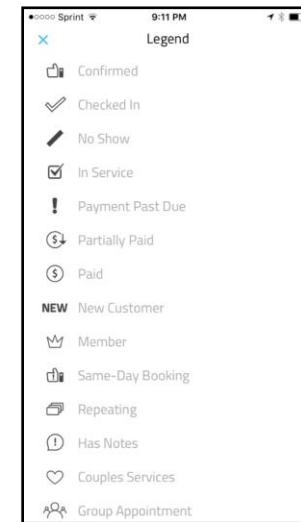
●○○○○ Sprint 9:11 PM

×

Legend

Confirmed

Checked In

No Show

In Service

Payment Past Due

Partially Paid

Paid

NEW New Customer

Member

Same-Day Booking

Repeating

Has Notes

Couples Services

Group Appointment